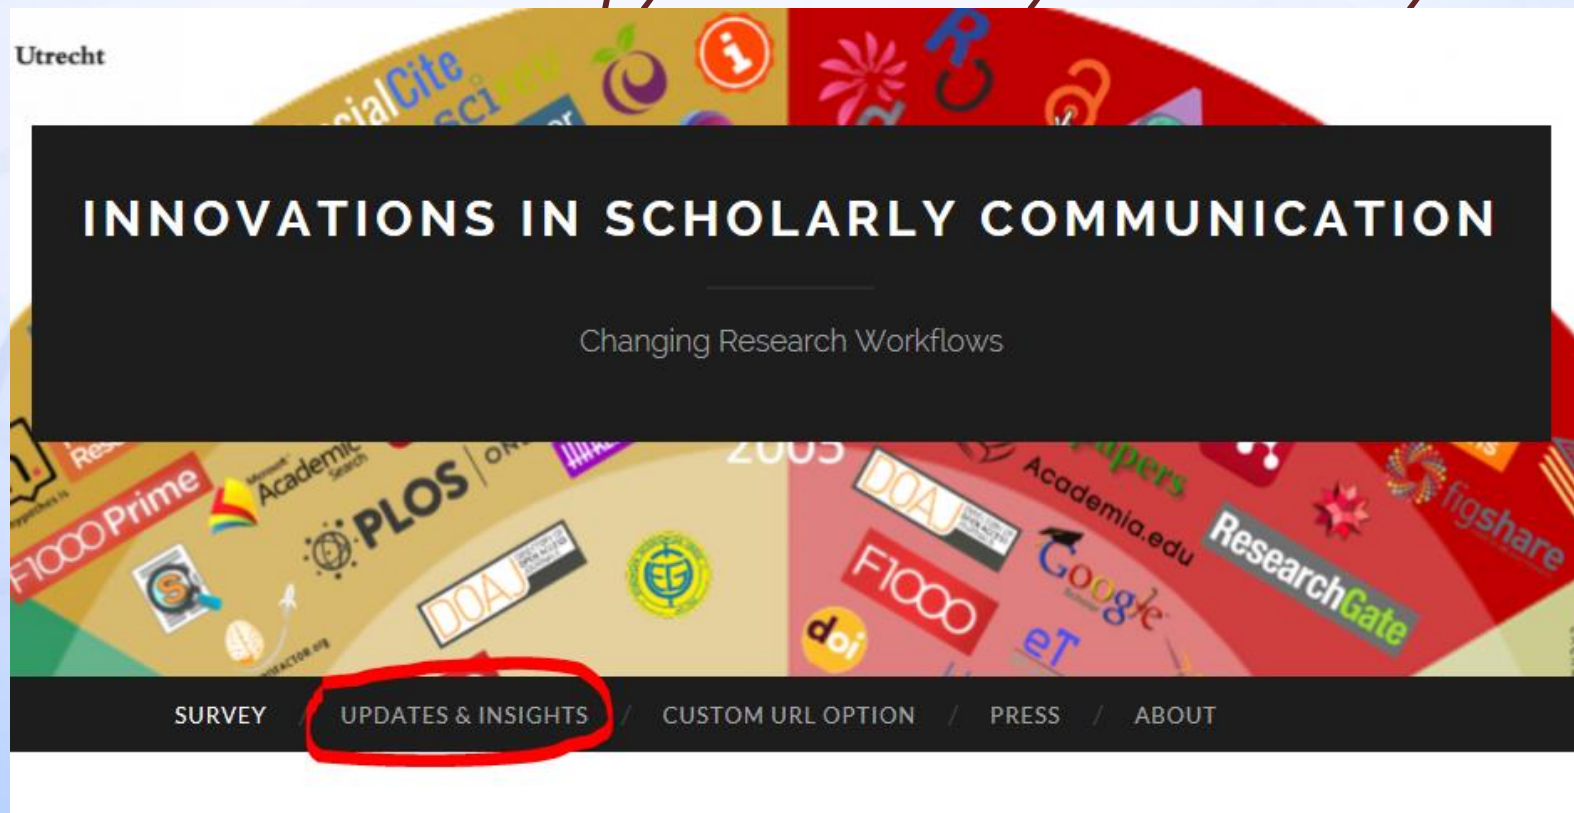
Utrecht

INNOVATIONS IN SCHOLARLY COMMUNICATION

Changing Research Workflows

SURVEY / UPDATES & INSIGHTS / CUSTOM URL OPTION / PRESS / ABOUT

F1000Prime
Microsoft Academic Search
PLOS
DOAJ
DOAJ
F1000
Academia.edu
Google Scholar
ResearchGate
figshare
doi
eT
SocialCite
sciv
R
2005
Res
ON